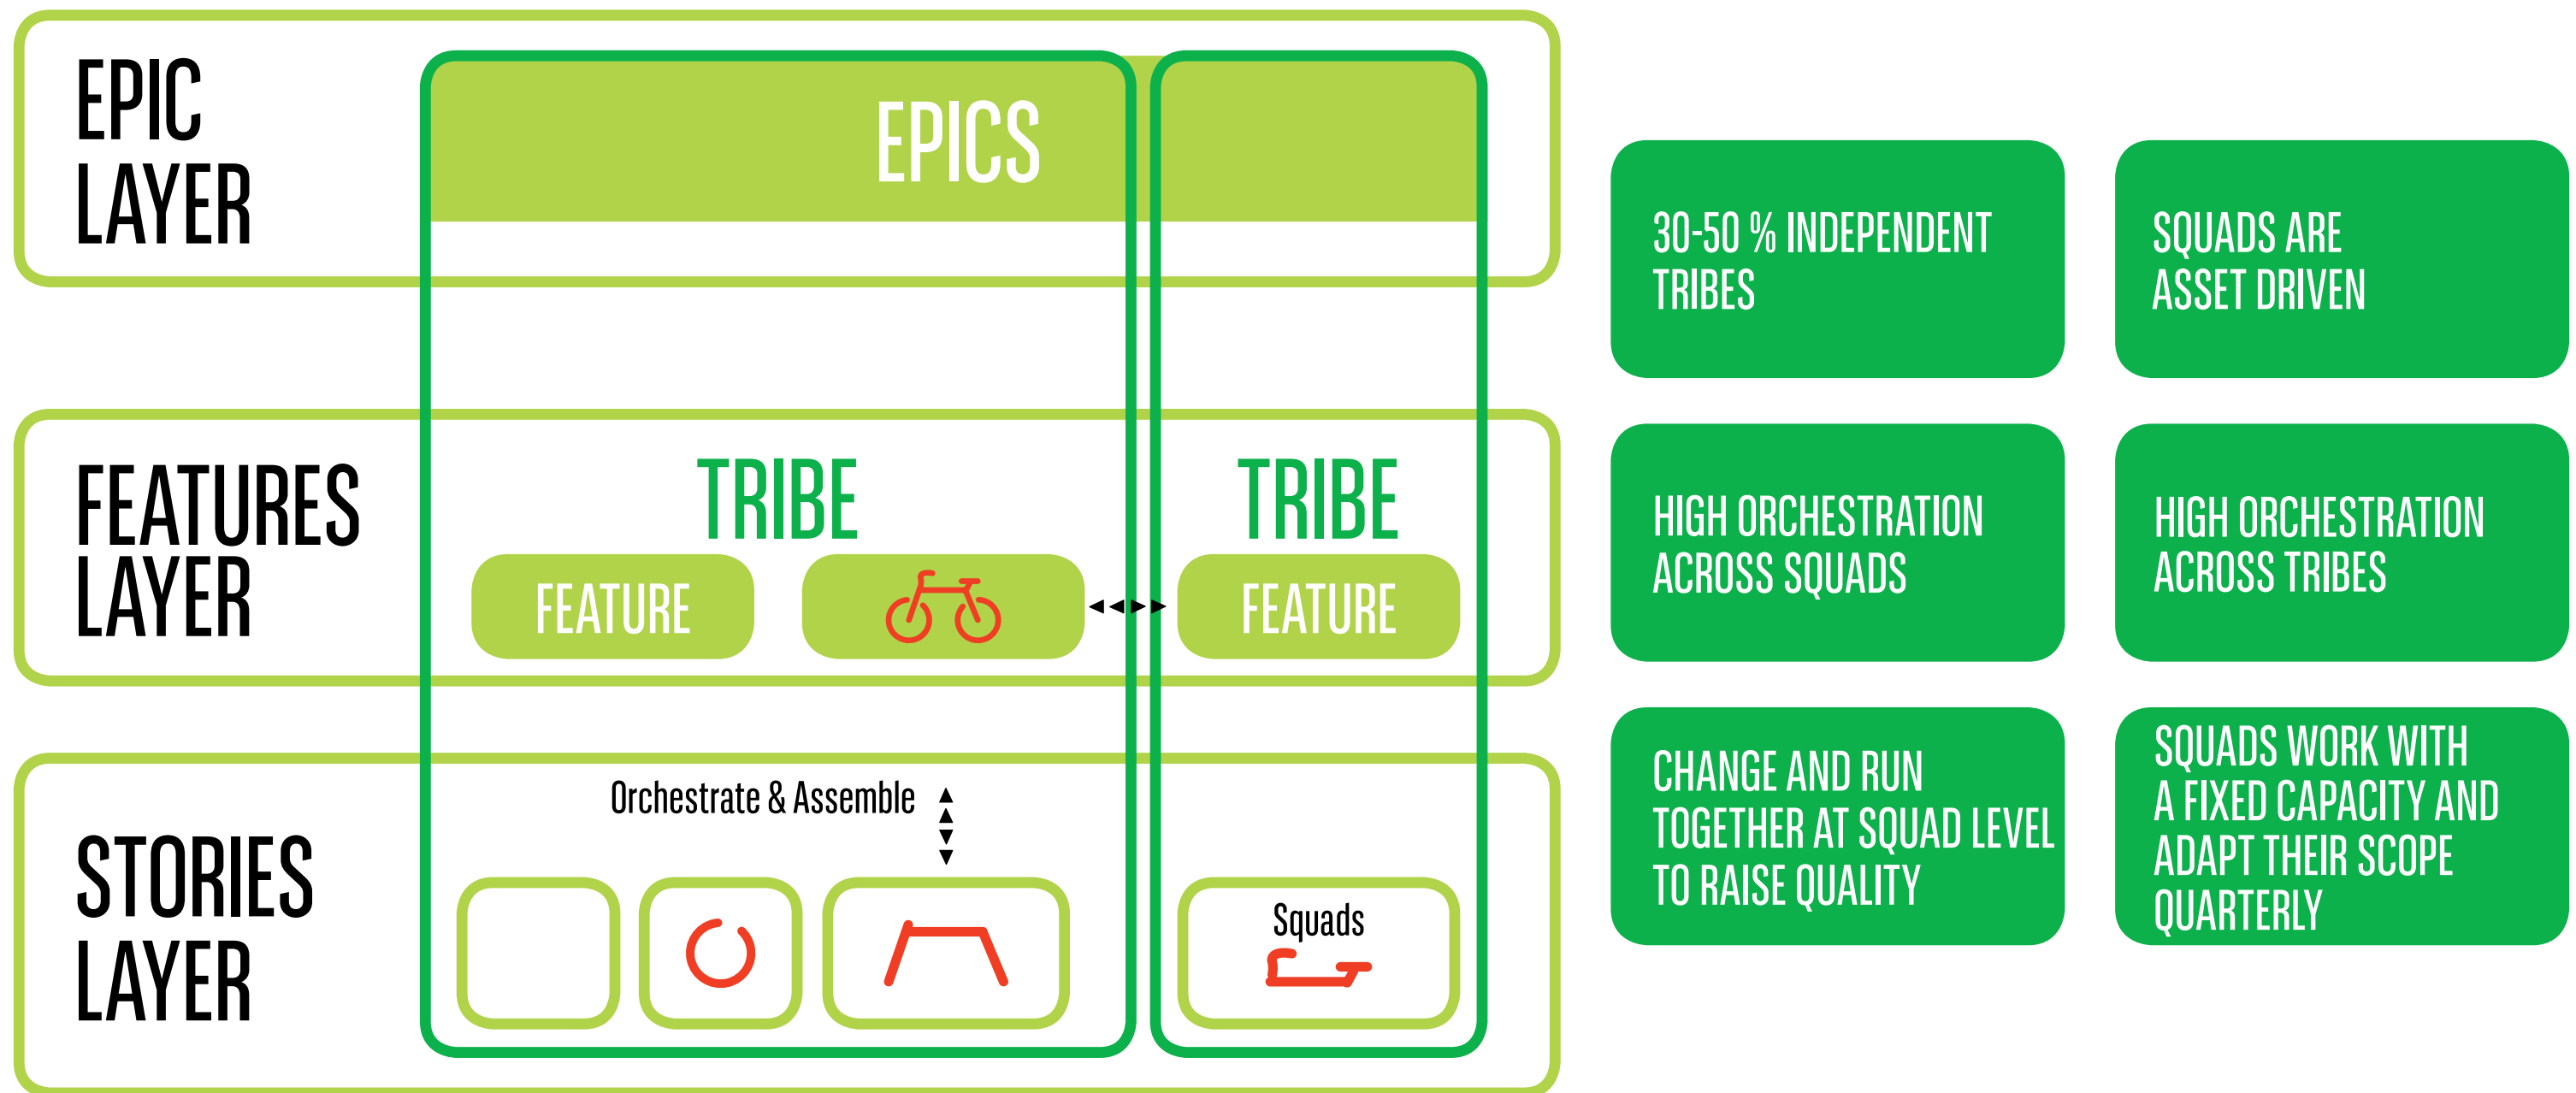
EPIC LAYER

EPICS

FEATURES LAYER

TRIBE

FEATURE

TRIBE

FEATURE

STORIES LAYER

Orchestrate & Assemble

Squads

30-50 % INDEPENDENT TRIBES

SQUADS ARE ASSET DRIVEN

HIGH ORCHESTRATION ACROSS SQUADS

HIGH ORCHESTRATION ACROSS TRIBES

CHANGE AND RUN TOGETHER AT SQUAD LEVEL TO RAISE QUALITY

SQUADS WORK WITH A FIXED CAPACITY AND ADAPT THEIR SCOPE QUARTERLY